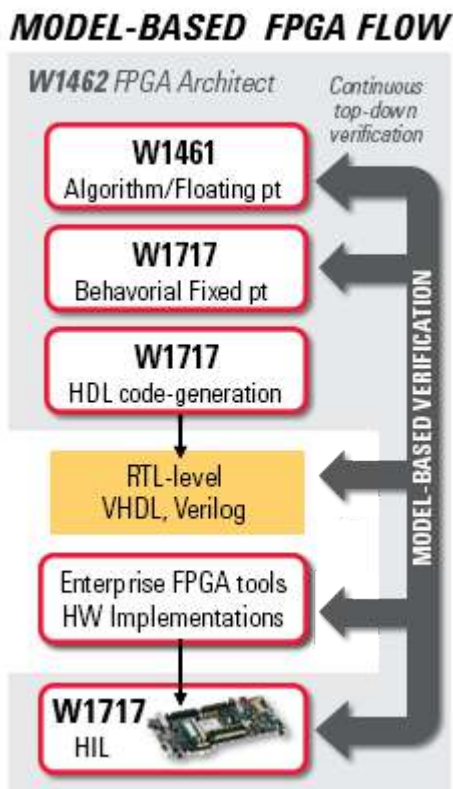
MODEL-BASED FPGA FLOW

W1462 FPGA Architect

Continuous top-down verification

W1461
Algorithm/Floating pt

W1717
Behavorial Fixed pt

W1717
HDL code-generation

RTL-level
VHDL, Verilog

Enterprise FPGA tools
HW Implementations

W1717
HIL

MODEL-BASED VERIFICATION